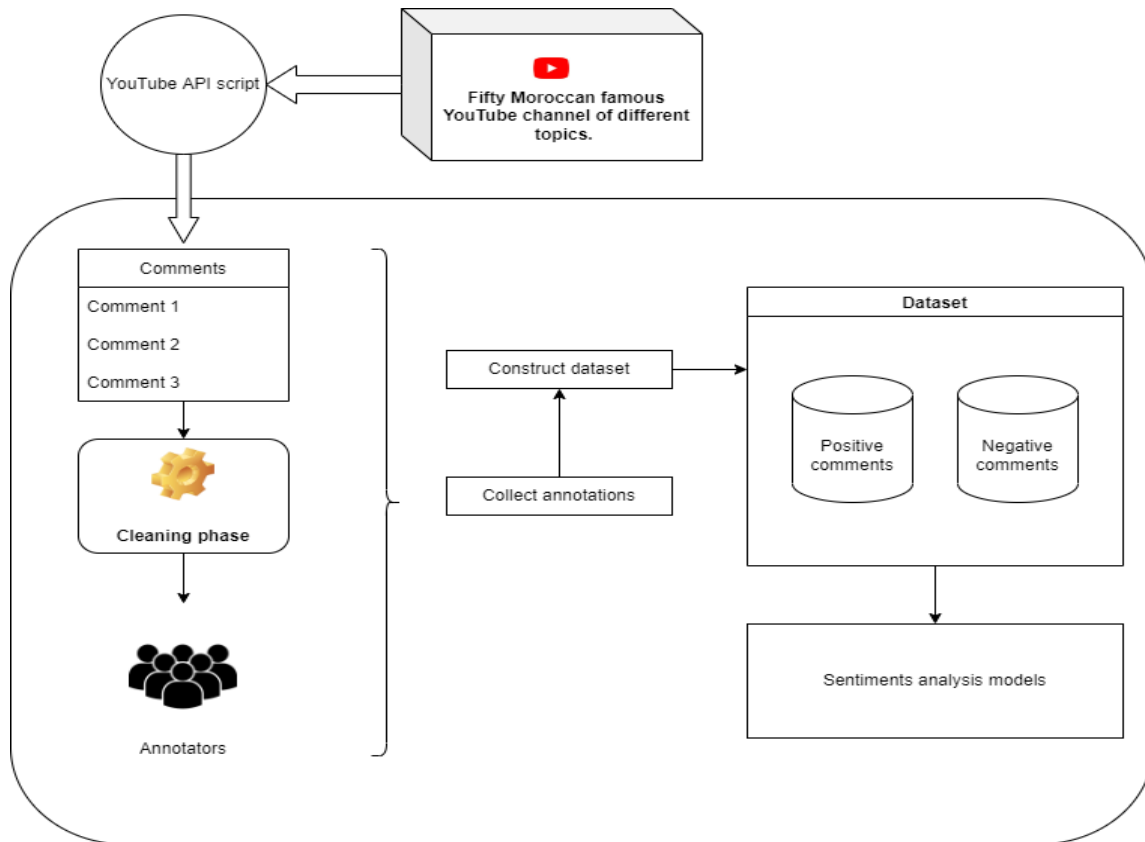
YouTube API script

Fifty Moroccan famous YouTube channel of different topics.

Comments
Comment 1
Comment 2
Comment 3

Cleaning phase

Annotators

Construct dataset

Collect annotations

Dataset

Positive comments

Negative comments

Sentiments analysis models